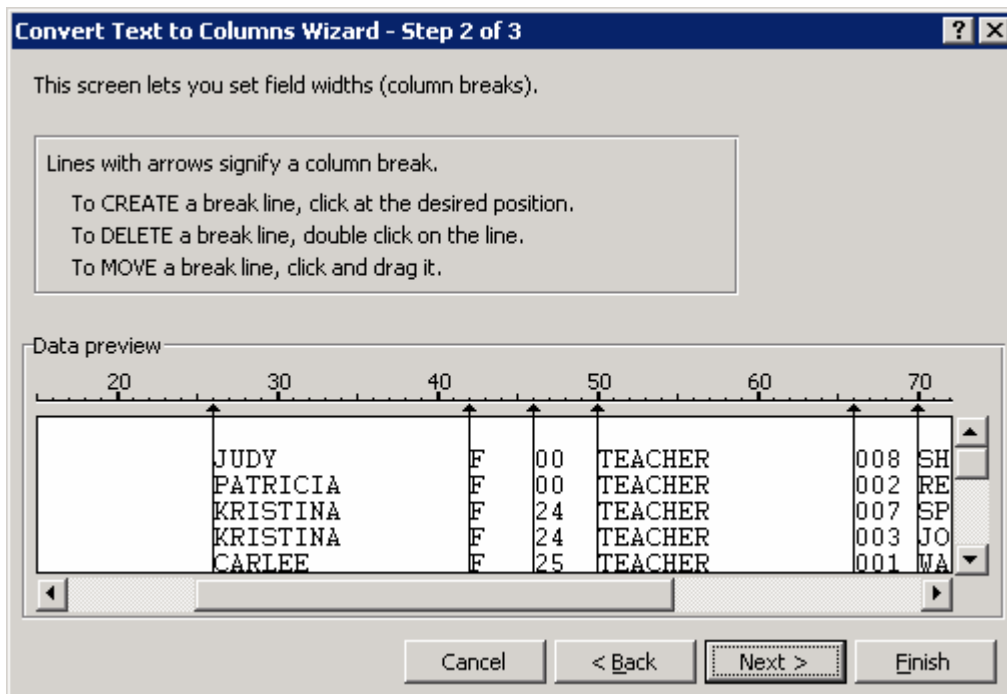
Convert Text to Columns Wizard - Step 2 of 3

?

This screen lets you set field widths (column breaks).

Lines with arrows signify a column break.

To CREATE a break line, click at the desired position.

To DELETE a break line, double click on the line.

To MOVE a break line, click and drag it.

Data preview

20 30 40 50 60 70

JUDY F 00 TEACHER 008 SH
PATRICIA F 00 TEACHER 002 RE
KRISTINA F 24 TEACHER 007 SP
KRISTINA F 24 TEACHER 003 JO
CARLEE F 25 TEACHER 001 WA

Cancel

< Back

Next >

Finish